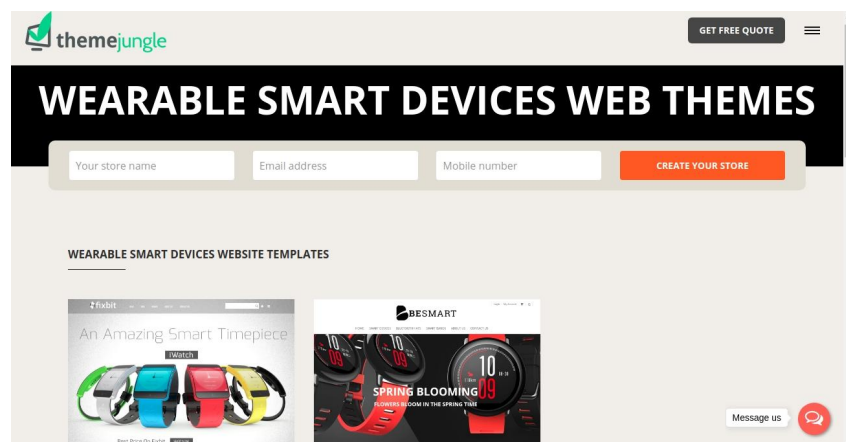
themejungle

GET FREE QUOTE

WEARABLE SMART DEVICES WEB THEMES

Your store name

Email address

Mobile number

CREATE YOUR STORE

WEARABLE SMART DEVICES WEBSITE TEMPLATES

fixbit

An Amazing Smart Timepiece

iWatch

BESMART

SPRING BLOOMING

FLOWERS BLOOM IN THE SPRING TIME

10
09

Message us